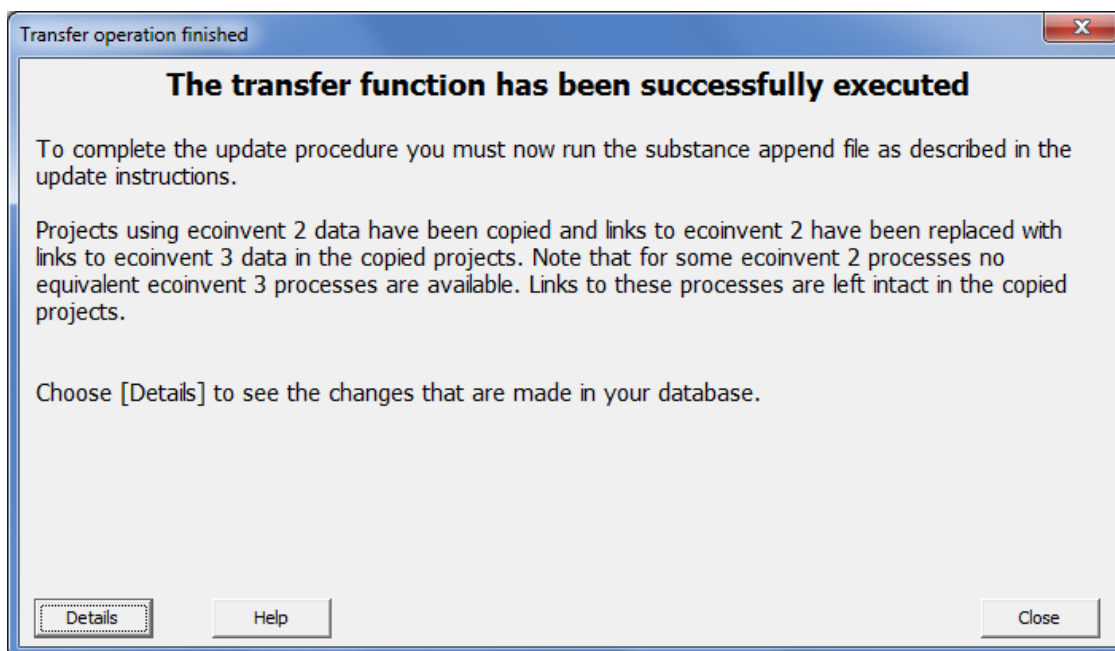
Transfer operation finished

X

The transfer function has been successfully executed

To complete the update procedure you must now run the substance append file as described in the update instructions.

Projects using ecoinvent 2 data have been copied and links to ecoinvent 2 have been replaced with links to ecoinvent 3 data in the copied projects. Note that for some ecoinvent 2 processes no equivalent ecoinvent 3 processes are available. Links to these processes are left intact in the copied projects.

Choose [Details] to see the changes that are made in your database.

Details

Help

Close